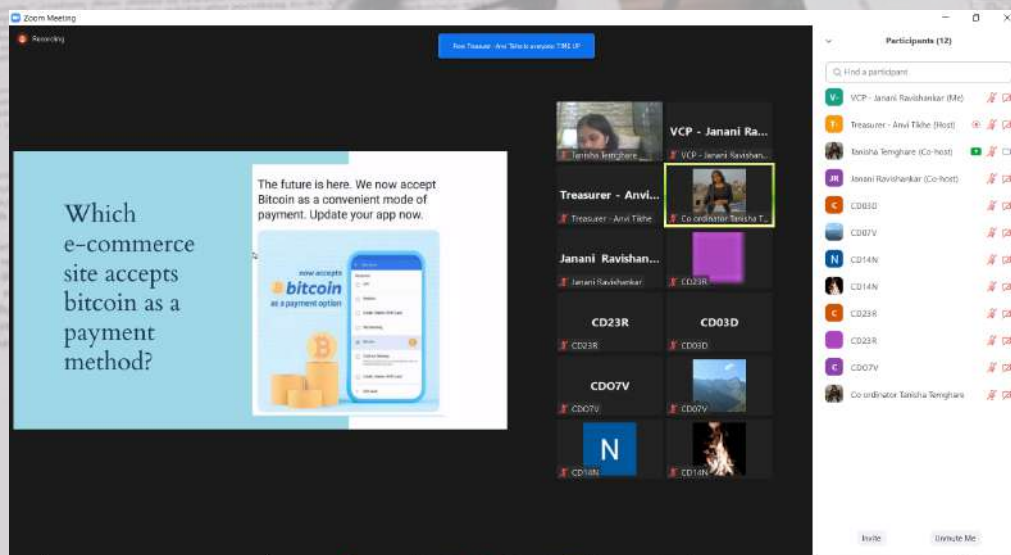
Zoom Meeting

Recording

From Treasurer - Anvi Tikhe to everyone: TIME UP

Which e-commerce site accepts bitcoin as a payment method?

The future is here. We now accept Bitcoin as a convenient mode of payment. Update your app now.

now accepts
bitcoin
as a payment option

Tanisha Temghare
VCP - Janani Ra...
VCP - Janani Ravishan...
Treasurer - Anvi...
Treasurer - Anvi Tikhe
Co ordinator Tanisha T...
Janani Ravishan...
Janani Ravishankar
CD23R
CD23R
CD23R
CD03D
CD03D
CD07V
CD07V
CD07V
N
CD14N
CD14N

Participants (12)
Find a participant
VCP - Janani Ravishankar (Me)
Treasurer - Anvi Tikhe (Host)
Tanisha Temghare (Co-host)
Janani Ravishankar (Co-host)
CD03D
CD07V
CD14N
CD14N
CD23R
CD23R
CD07V
Co ordinator Tanisha Temghare

Invite
Unmute Me